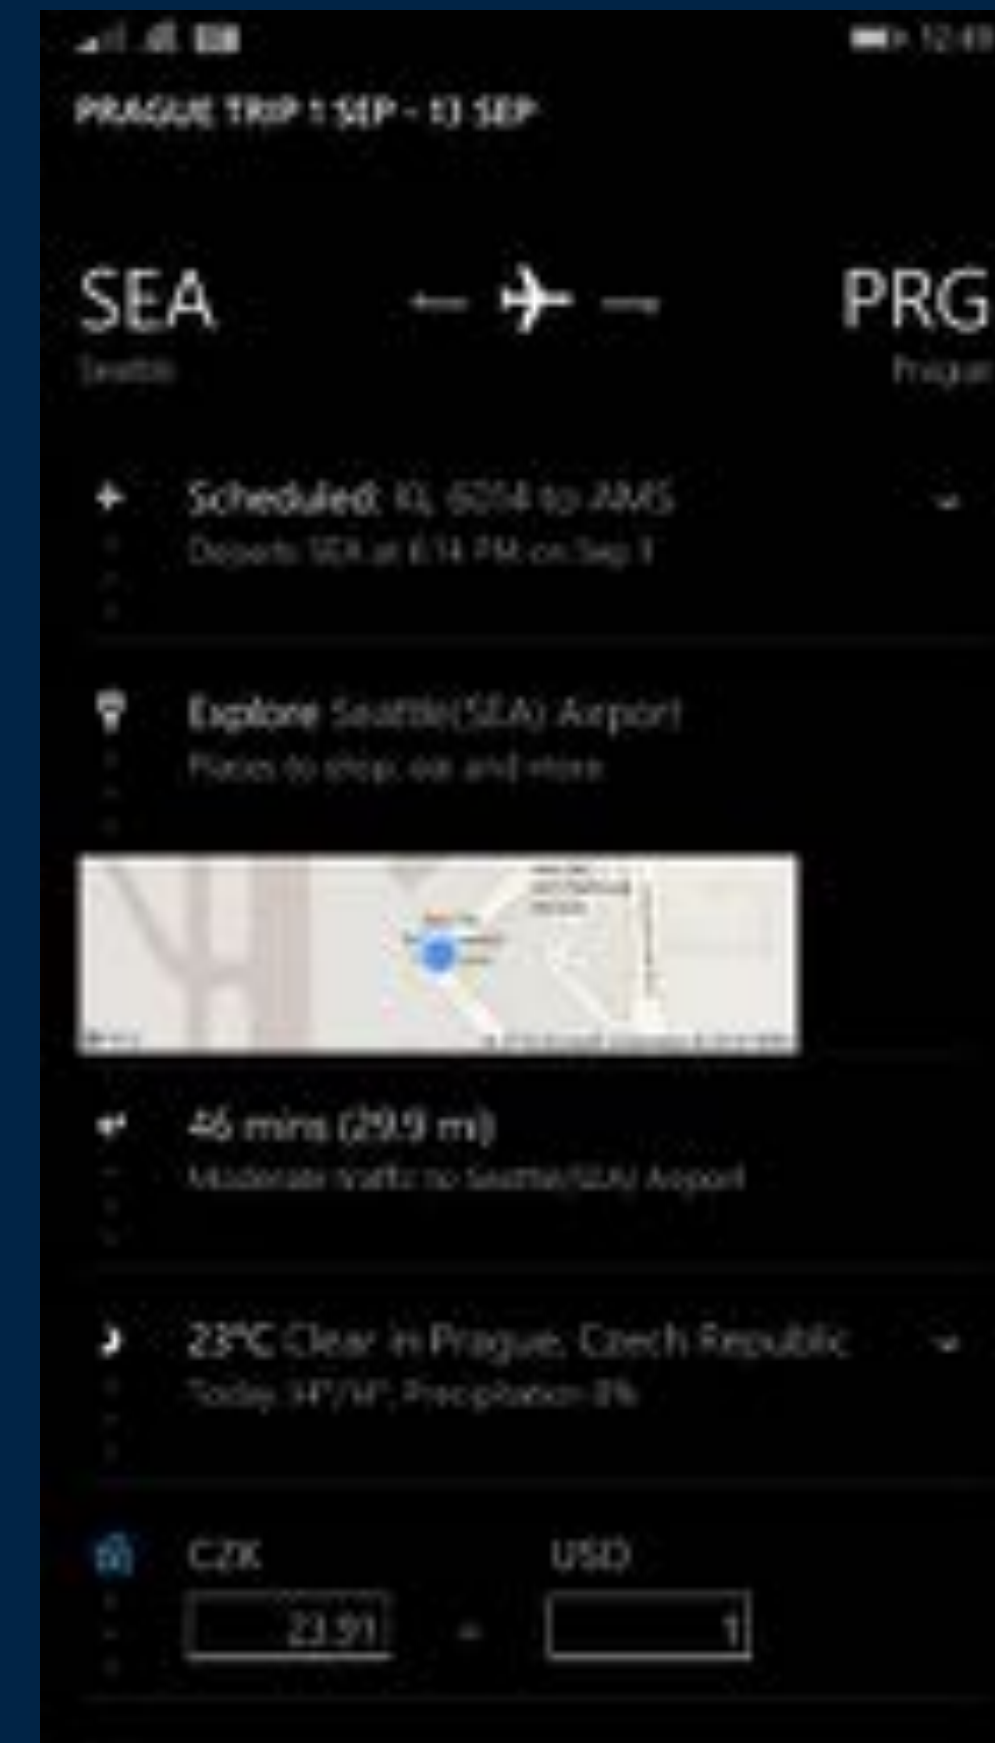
12:49

PRAGUE TRIP 1 SEP - 13 SEP

SEA
Seattle

PRG
Prague

Scheduled: KL 6054 to AMS
Departs SEA at 6:14 PM on Sep 1

Explore Seattle(SEA) Airport
Places to shop, eat and more

46 mins (29.9 mi)
Moderate traffic to Seattle(SEA) Airport

23°C Clear in Prague, Czech Republic
Today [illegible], Precipitation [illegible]

CZK
23.91
=
USD
1